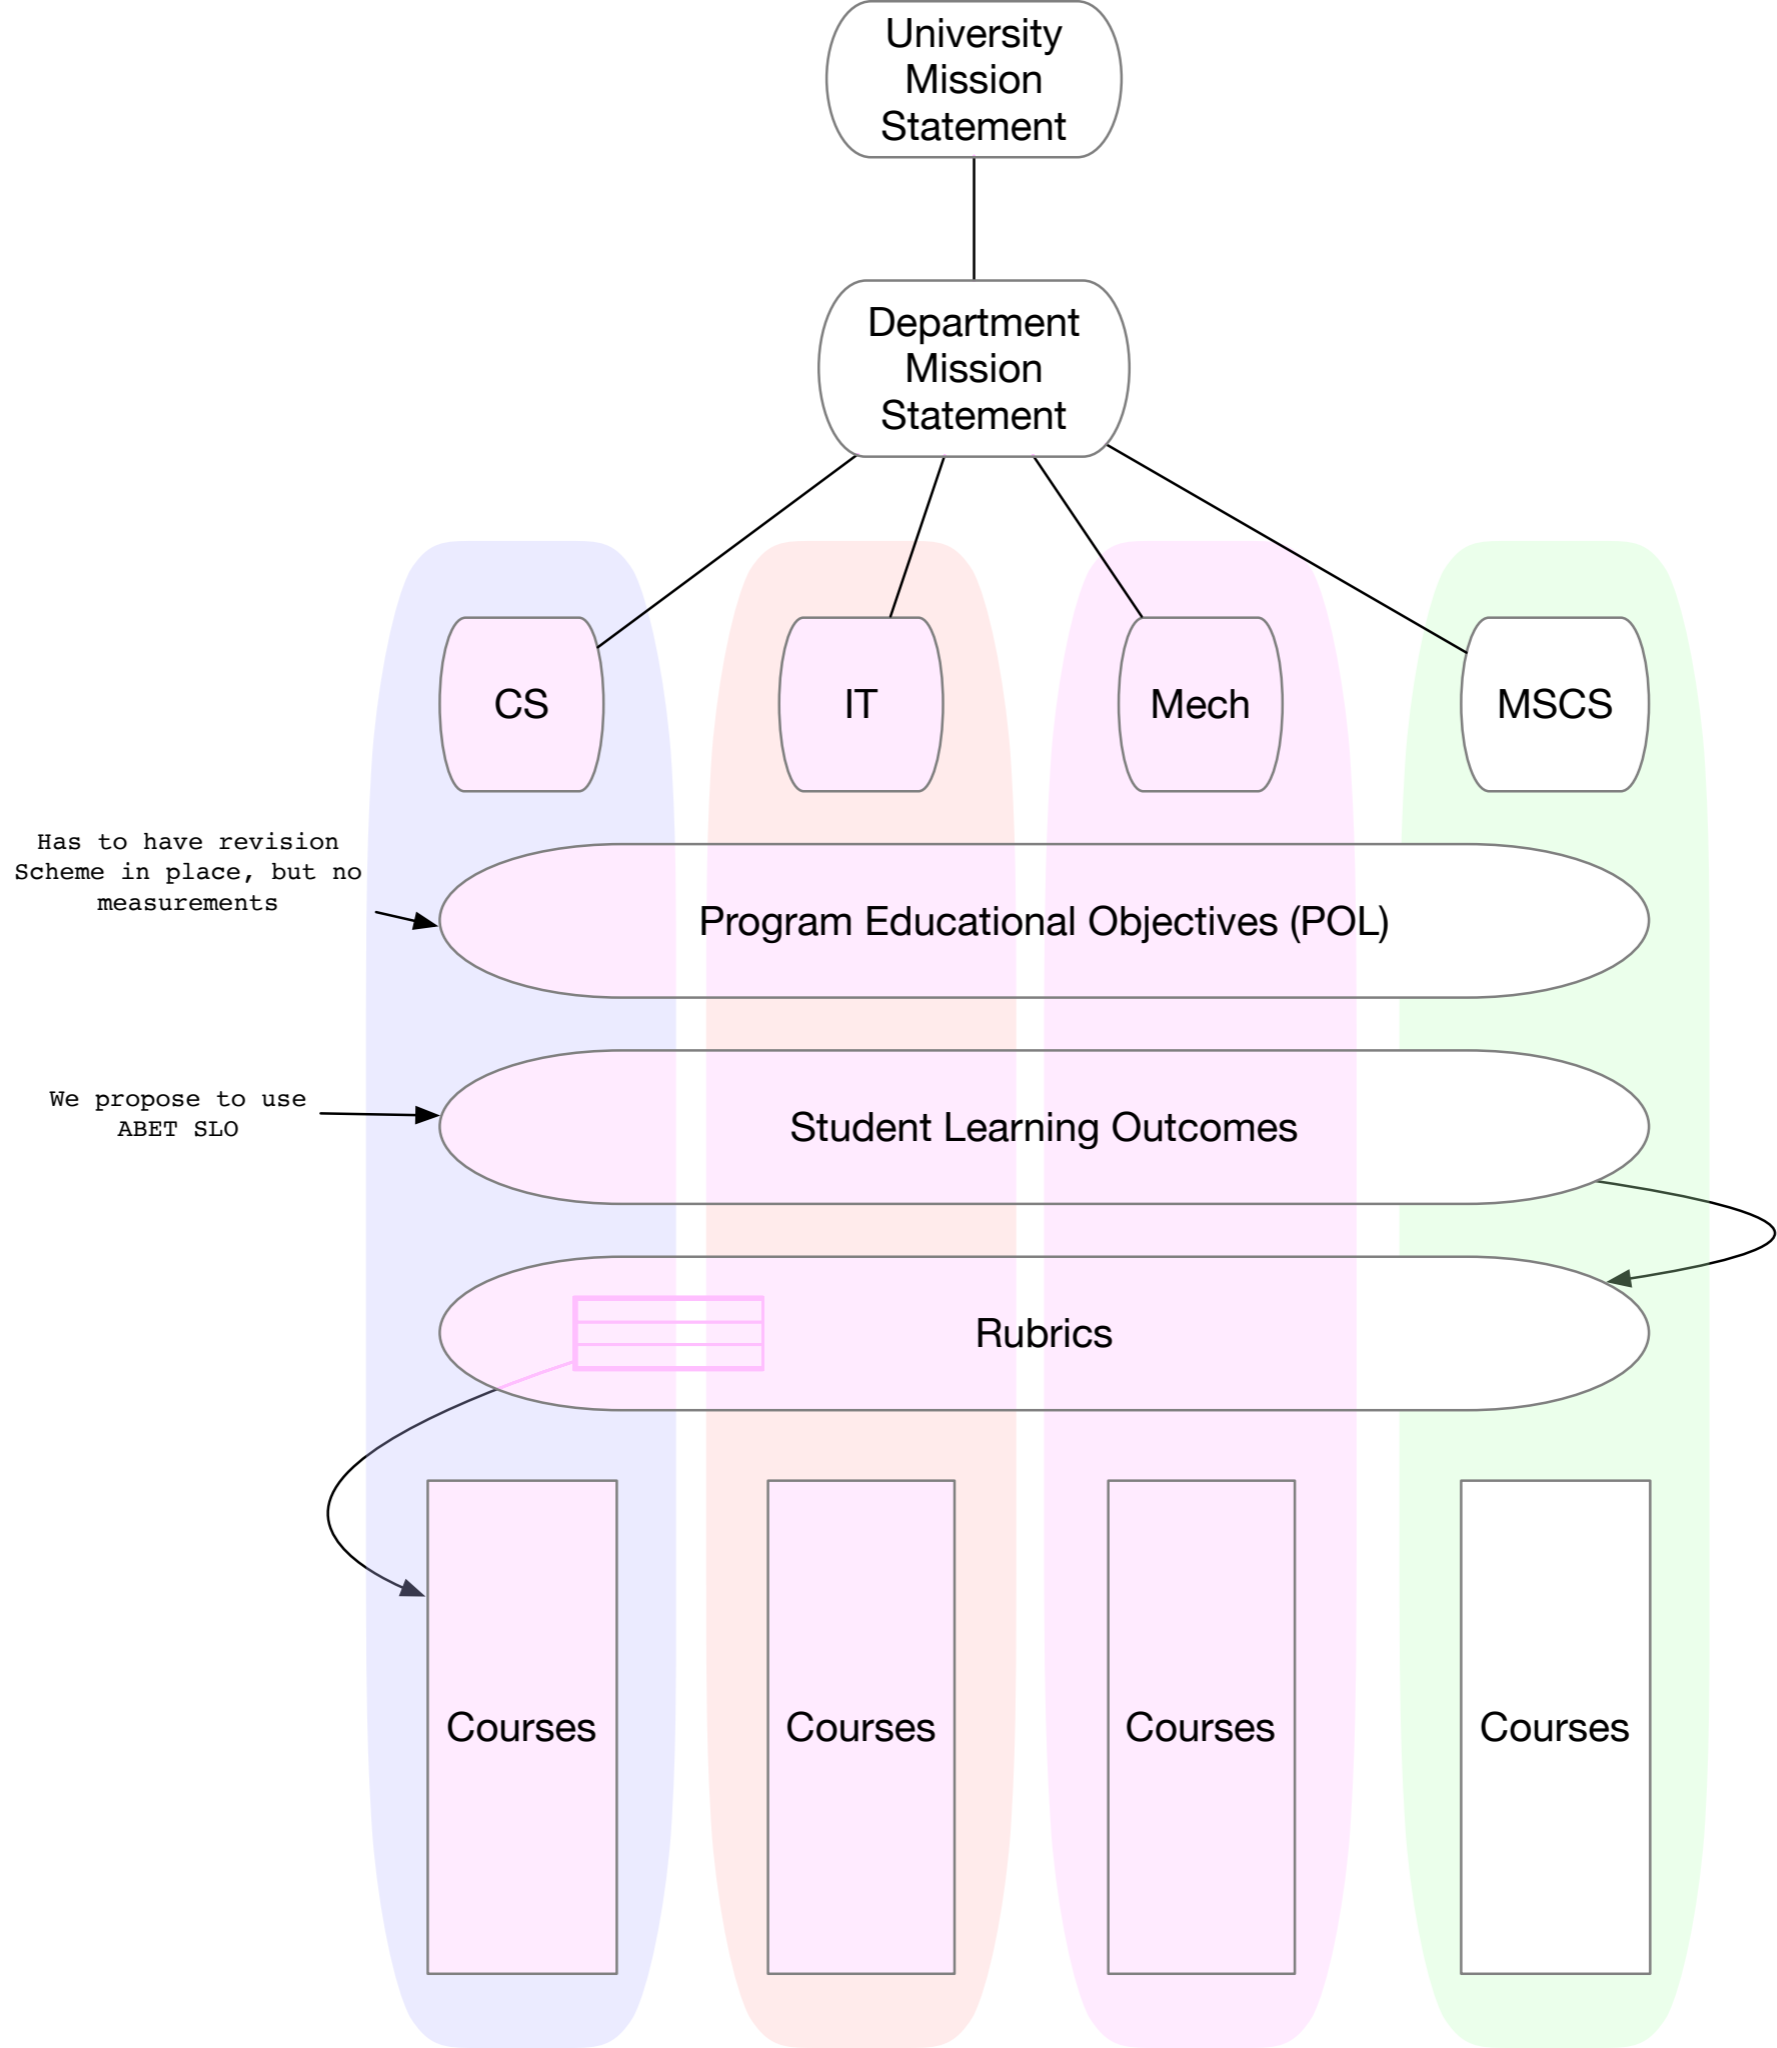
University Mission Statement

Department Mission Statement

CS

IT

Mech

MSCS

Has to have revision Scheme in place, but no measurements

Program Educational Objectives (POL)

We propose to use ABET SLO

Student Learning Outcomes

Rubrics

Courses

Courses

Courses

Courses